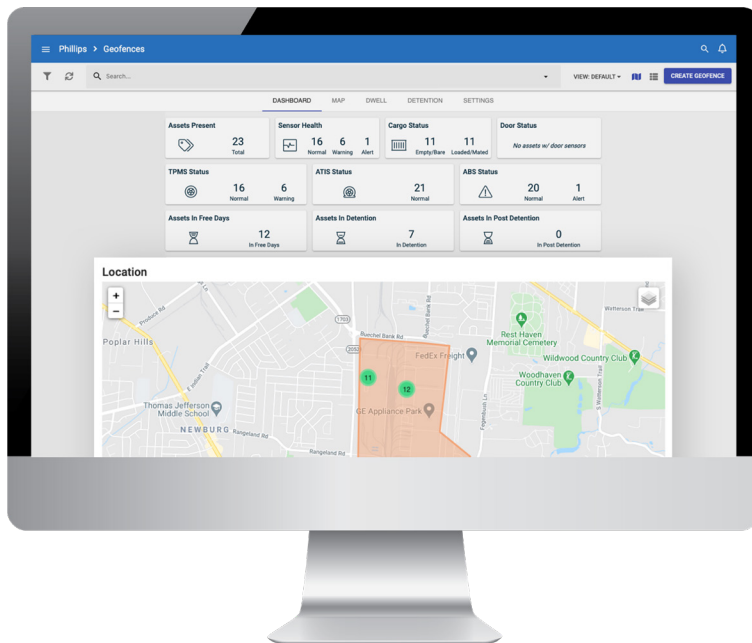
Phillips > Geofences

Search...

VIEW: DEFAULT

CREATE GEOFENCE

DASHBOARD MAP DWELL DETENTION SETTINGS

Assets Present
23
Total

Sensor Health
16 Normal 6 Warning 1 Alert

Cargo Status
11 Empty/Bare 11 Loaded/Mated

Door Status
No assets w/ door sensors

TPMS Status
16 Normal 6 Warning

ATIS Status
21 Normal

ABS Status
20 Normal 1 Alert

Assets In Free Days
12 In Free Days

Assets In Detention
7 In Detention

Assets In Post Detention
0 In Post Detention

Location

+
−

Produce Rd
Poplar Hills
Fern Valley Rd
Thomas Jefferson Middle School
NEWBURG
Rangeland Rd
Rangeland Rd
1703
1865
Buechel Bank Rd
Buechel Bank Rd
FedEx Freight
GE Appliance Park
Fegenbush Ln
11
12
Rest Haven Memorial Cemetery
Wildwood Country Club
Woodhaven Country Club
Watterson Trail
S Watterson Trail